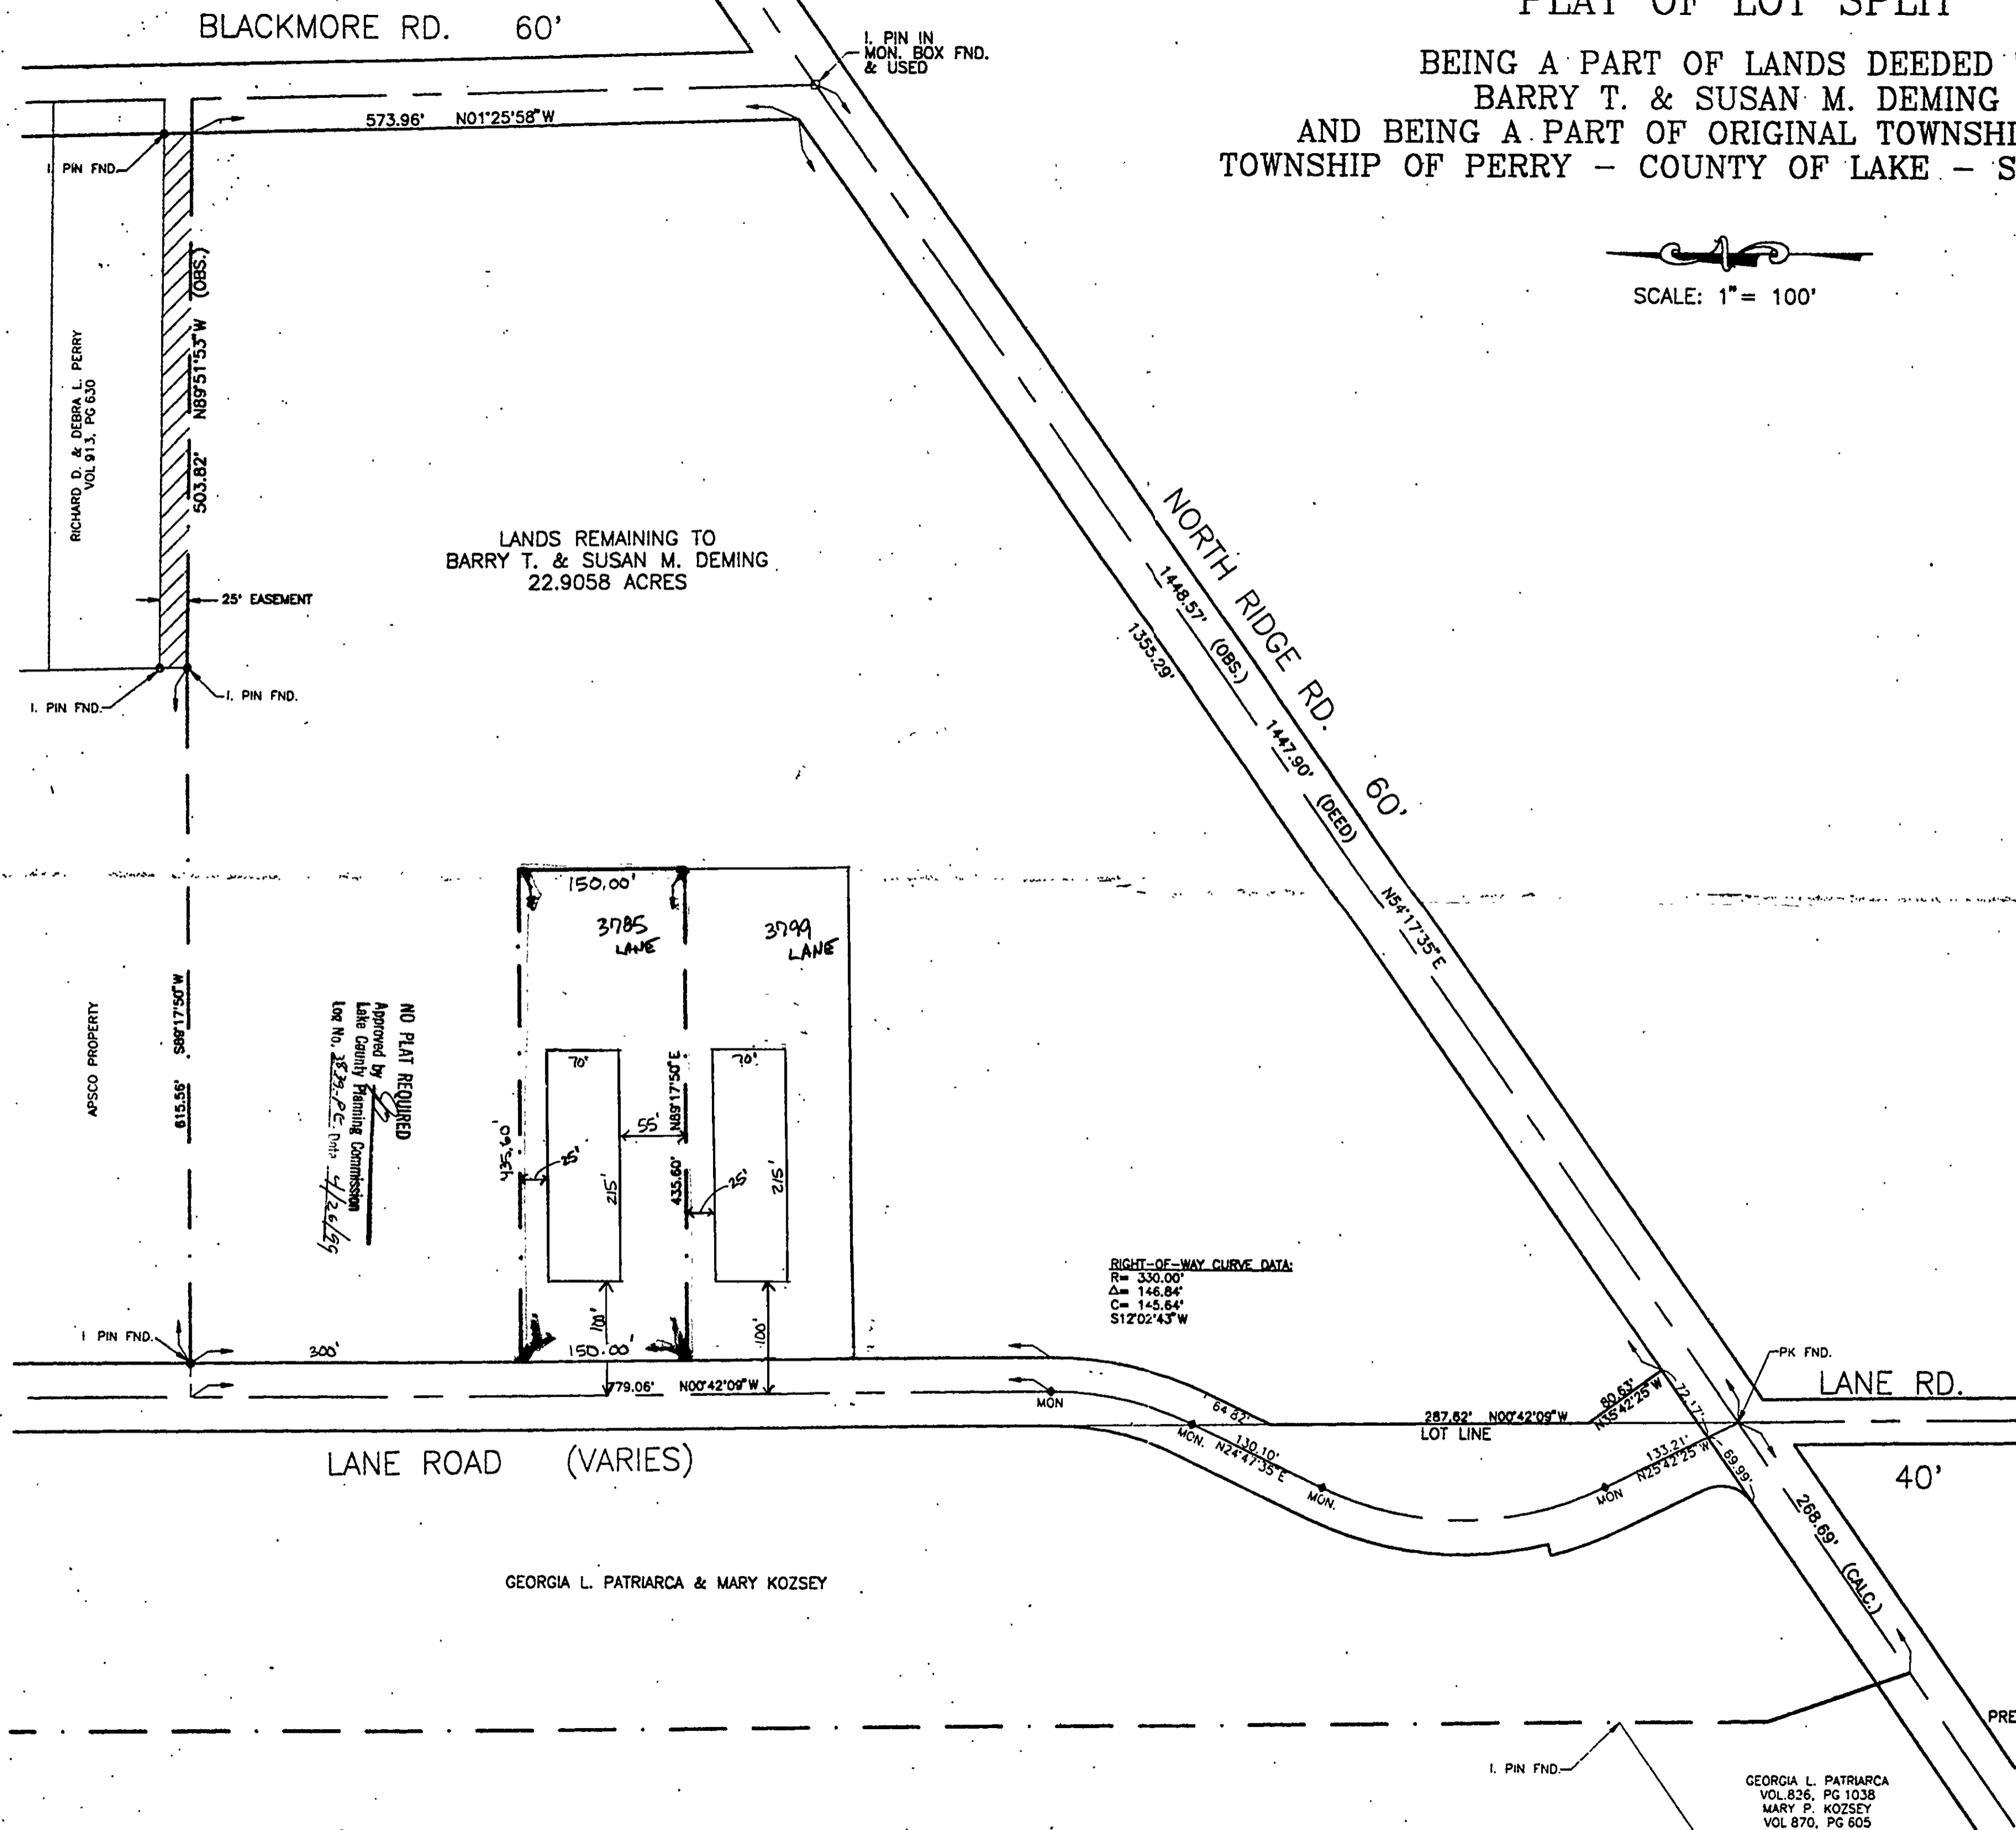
PLAT OF LOT SPLIT

BEING A PART OF LANDS DEEDED
BARRY T. & SUSAN M. DEMING
AND BEING A PART OF ORIGINAL TOWNSHI
TOWNSHIP OF PERRY – COUNTY OF LAKE – S

SCALE: 1"= 100'

BLACKMORE RD. 60'

I. PIN IN MON. BOX FND. & USED

573.96' N01°25'58"W

I. PIN FND.

RICHARD D. & DEBRA L. PERRY VOL 913, PG 630

503.82' N89°51'53"W (OBS.)

25' EASEMENT

I. PIN FND.

I. PIN FND.

LANDS REMAINING TO
BARRY T. & SUSAN M. DEMING
22.9058 ACRES

NORTH RIDGE RD. 60'

1448.57' (OBS.)

1447.90' (DEED)

1355.29'

N54°17'35"E

150.00'

3785 LANE

3799 LANE

APSCO PROPERTY

615.56' S89°17'50"W

NO PLAT REQUIRED
Approved by
Lake County Planning Commission
Lot No. 3879-PC Date 4/26/25

70'

70'

55'

N89°17'50"E

435.60'

435.60'

25'

25'

215'

215'

100'

100'

I PIN FND.

300'

150.00'

79.06' N00°42'09"W

RIGHT-OF-WAY CURVE DATA:
R= 330.00'
Δ= 146.84'
C= 145.64'
S12°02'43"W

PK FND.

LANE RD.

MON

64.82'

287.82' N00°42'09"W
LOT LINE

80.63' N35°42'25"W

72.17'

MON. N24°47'35"E 130.10'

MON.

MON

133.21' N25°42'25"W

69.99'

40'

LANE ROAD (VARIES)

268.69' (CALC.)

GEORGIA L. PATRIARCA & MARY KOZSEY

PRE

I. PIN FND.

GEORGIA L. PATRIARCA
VOL.826, PG 1038
MARY P. KOZSEY
VOL 870, PG 605